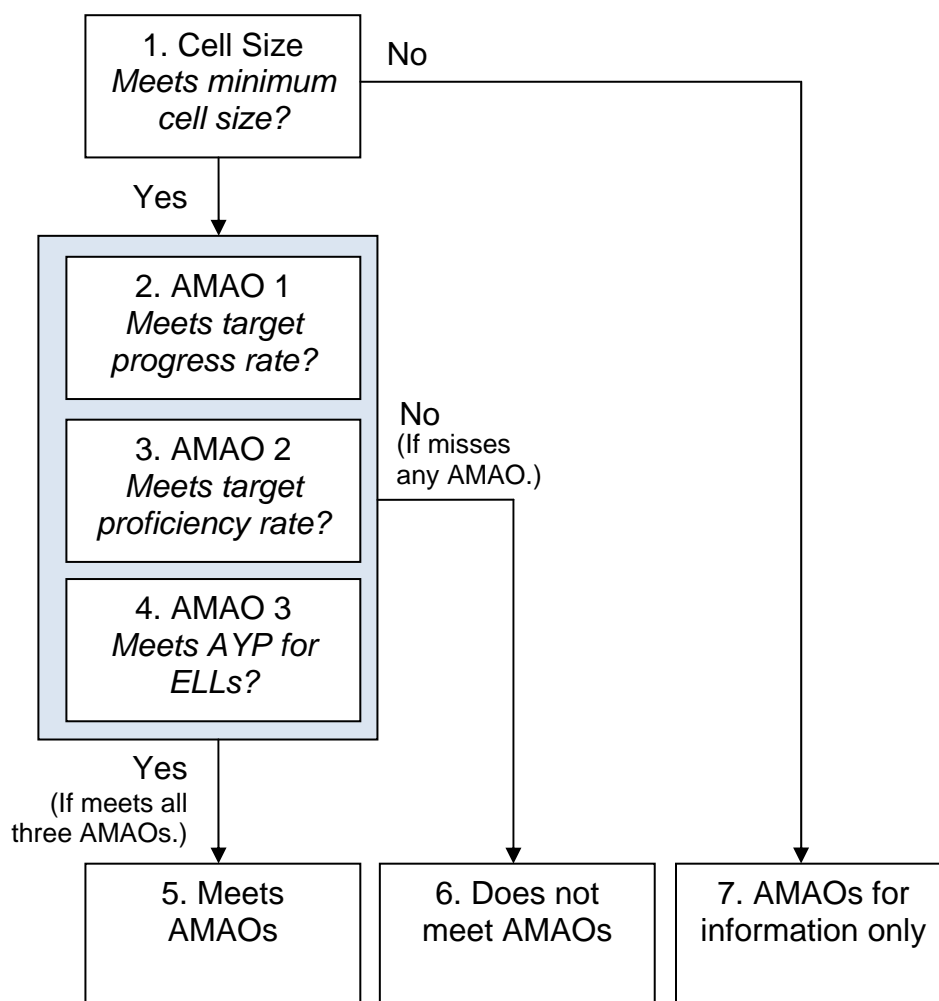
1. Cell Size
*Meets minimum cell size?*

No

Yes

2. AMAO 1
*Meets target progress rate?*

3. AMAO 2
*Meets target proficiency rate?*

4. AMAO 3
*Meets AYP for ELLs?*

No
(If misses any AMAO.)

Yes
(If meets all three AMAOs.)

5. Meets AMAOs

6. Does not meet AMAOs

7. AMAOs for information only